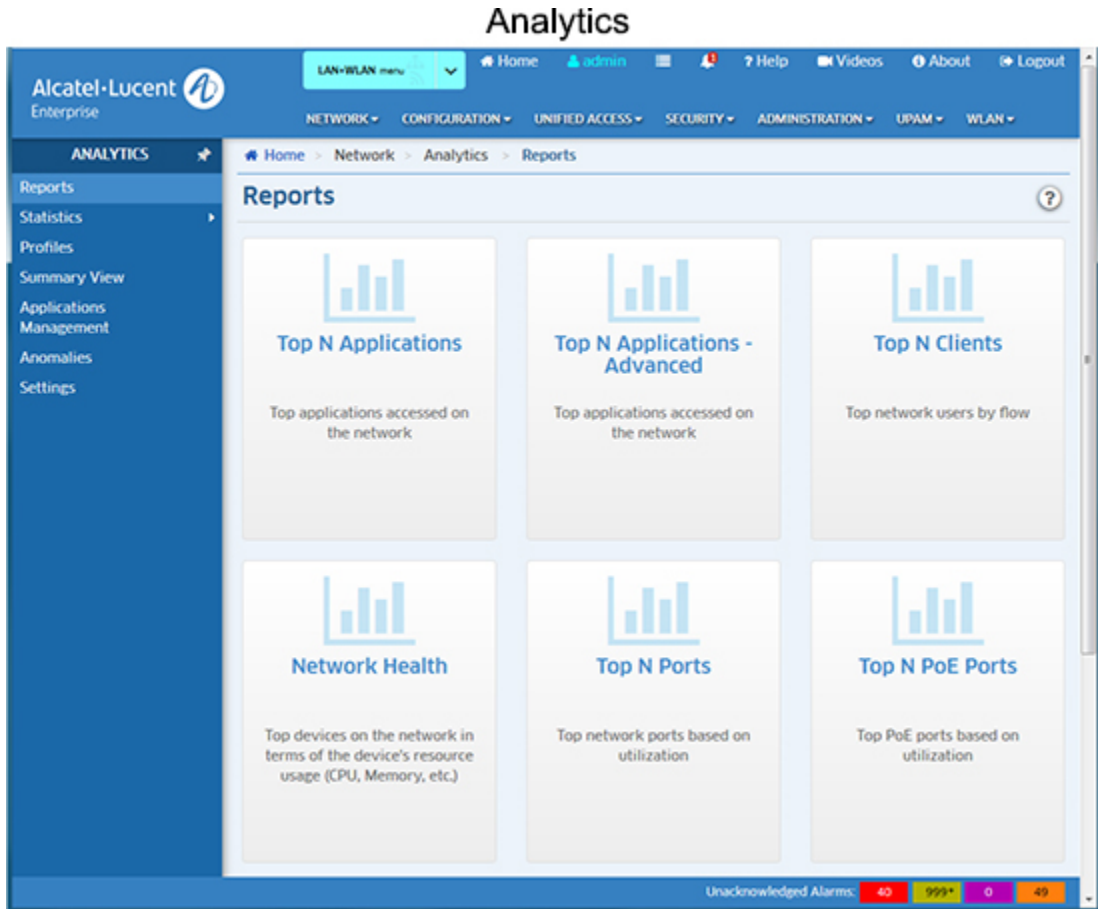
Analytics

Alcatel·Lucent Enterprise

LAN+WLAN menu

Home admin ? Help Videos About Logout

NETWORK ▾ CONFIGURATION ▾ UNIFIED ACCESS ▾ SECURITY ▾ ADMINISTRATION ▾ UPAM ▾ WLAN ▾

ANALYTICS

Reports
Statistics
Profiles
Summary View
Applications Management
Anomalies
Settings

Home > Network > Analytics > Reports

Reports

?

Top N Applications

Top applications accessed on the network

Top N Applications - Advanced

Top applications accessed on the network

Top N Clients

Top network users by flow

Network Health

Top devices on the network in terms of the device's resource usage (CPU, Memory, etc.)

Top N Ports

Top network ports based on utilization

Top N PoE Ports

Top PoE ports based on utilization

Unacknowledged Alarms: 40 999* 0 49